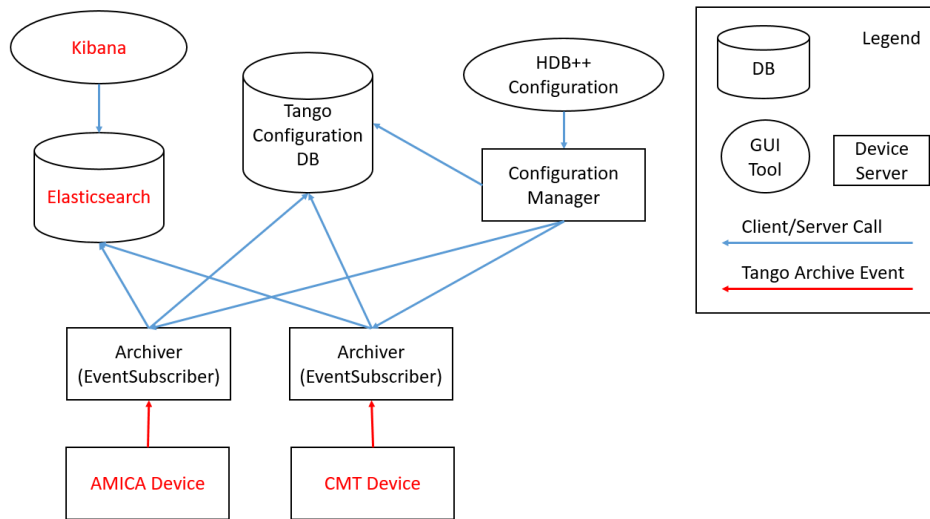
Kibana

Tango Configuration DB

HDB++ Configuration

Legend

DB

Elasticsearch

Configuration Manager

GUI Tool

Device Server

Client/Server Call

Tango Archive Event

Archiver (EventSubscriber)

Archiver (EventSubscriber)

AMICA Device

CMT Device